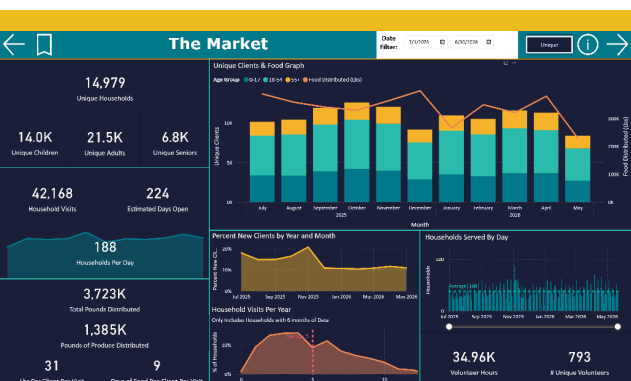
The Market

Date Filter: 7/1/2025 6/30/2026

Unique

14,979
Unique Households

14.0K
Unique Children

21.5K
Unique Adults

6.8K
Unique Seniors

42,168
Household Visits

224
Estimated Days Open

188
Households Per Day

3,723K
Total Pounds Distributed

1,385K
Pounds of Produce Distributed

31

9

Unique Clients & Food Graph

Age Group ● 0-17 ● 18-54 ● 55+ ● Food Distributed (Lbs)

Unique Clients

Food Distributed (Lbs)

10K
5K
0K

300K
200K

July August September October November December January February March April May
2025 2026

Month

Percent New Clients by Year and Month

Percent New Cli...

20%
10%

Jul 2025 Sep 2025 Nov 2025 Jan 2026 Mar 2026 May 2026

Households Served By Day

Households

Average: 188

Jul 2025 Sep 2025 Nov 2025 Jan 2026 Mar 2026 May 2026

Household Visits Per Year

Only Includes Households with 6 months of Data

% of Households

20%
10%
0%

0 5 10

34.96K
Volunteer Hours

793
# Unique Volunteers